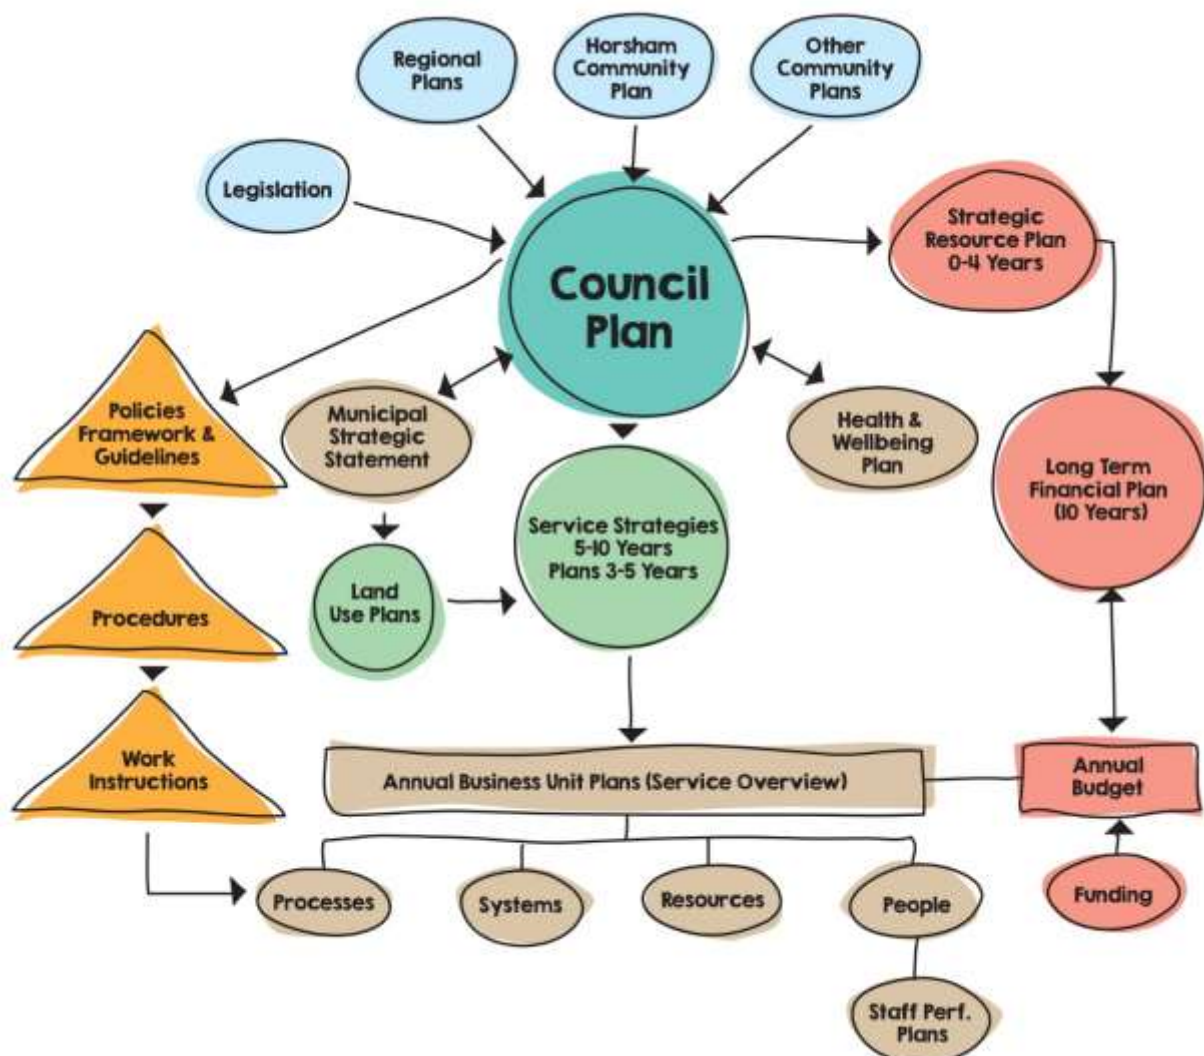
Regional Plans

Horsham Community Plan

Other Community Plans

Legislation

Council Plan

Strategic Resource Plan 0-4 Years

Policies Framework & Guidelines

Municipal Strategic Statement

Health & Wellbeing Plan

Long Term Financial Plan (10 Years)

Service Strategies 5-10 Years Plans 3-5 Years

Procedures

Land Use Plans

Work Instructions

Annual Business Unit Plans (Service Overview)

Annual Budget

Processes

Systems

Resources

People

Funding

Staff Perf. Plans